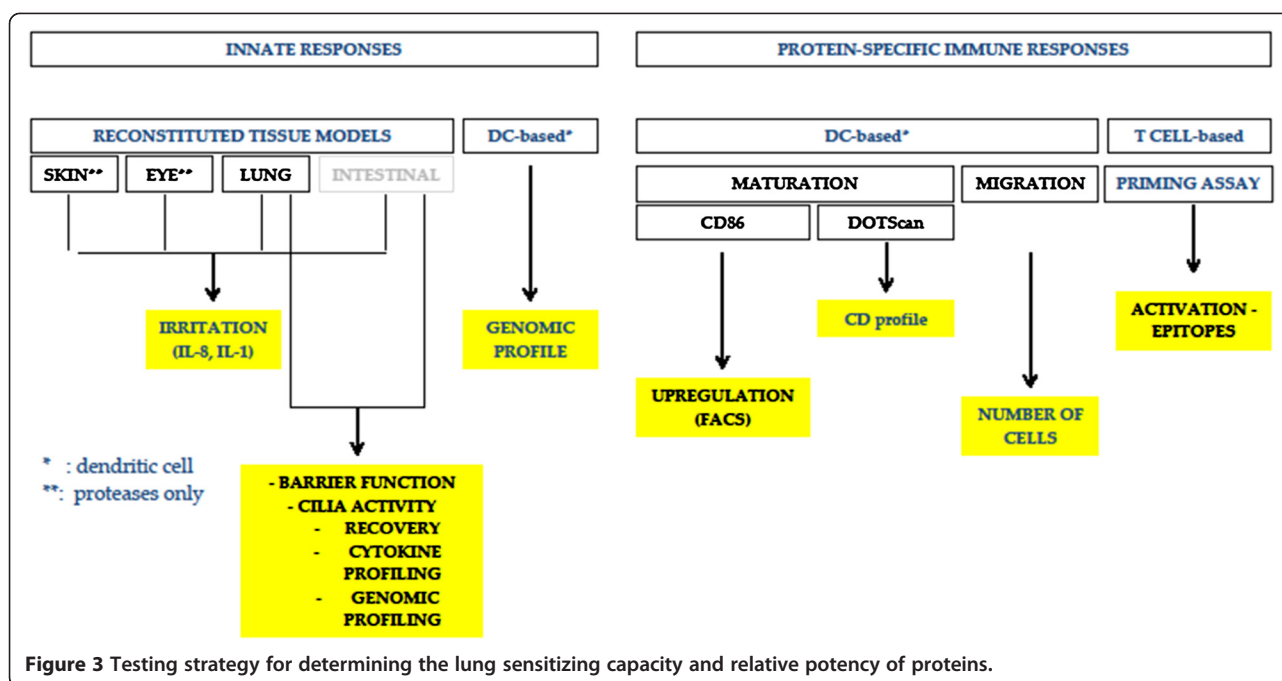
INNATE RESPONSES

PROTEIN-SPECIFIC IMMUNE RESPONSES

RECONSTITUTED TISSUE MODELS

DC-based*

DC-based*

T CELL-based

SKIN**

EYE**

LUNG

INTESTINAL

MATURATION

MIGRATION

PRIMING ASSAY

CD86

DOTScan

IRRITATION (IL-8, IL-1)

GENOMIC PROFILE

CD profile

ACTIVATION - EPITOPES

UPREGULATION (FACS)

NUMBER OF CELLS

* : dendritic cell
**: proteases only

- BARRIER FUNCTION
- CILIA ACTIVITY
- RECOVERY
- CYTOKINE PROFILING
- GENOMIC PROFILING

**Figure 3 Testing strategy for determining the lung sensitizing capacity and relative potency of proteins.**